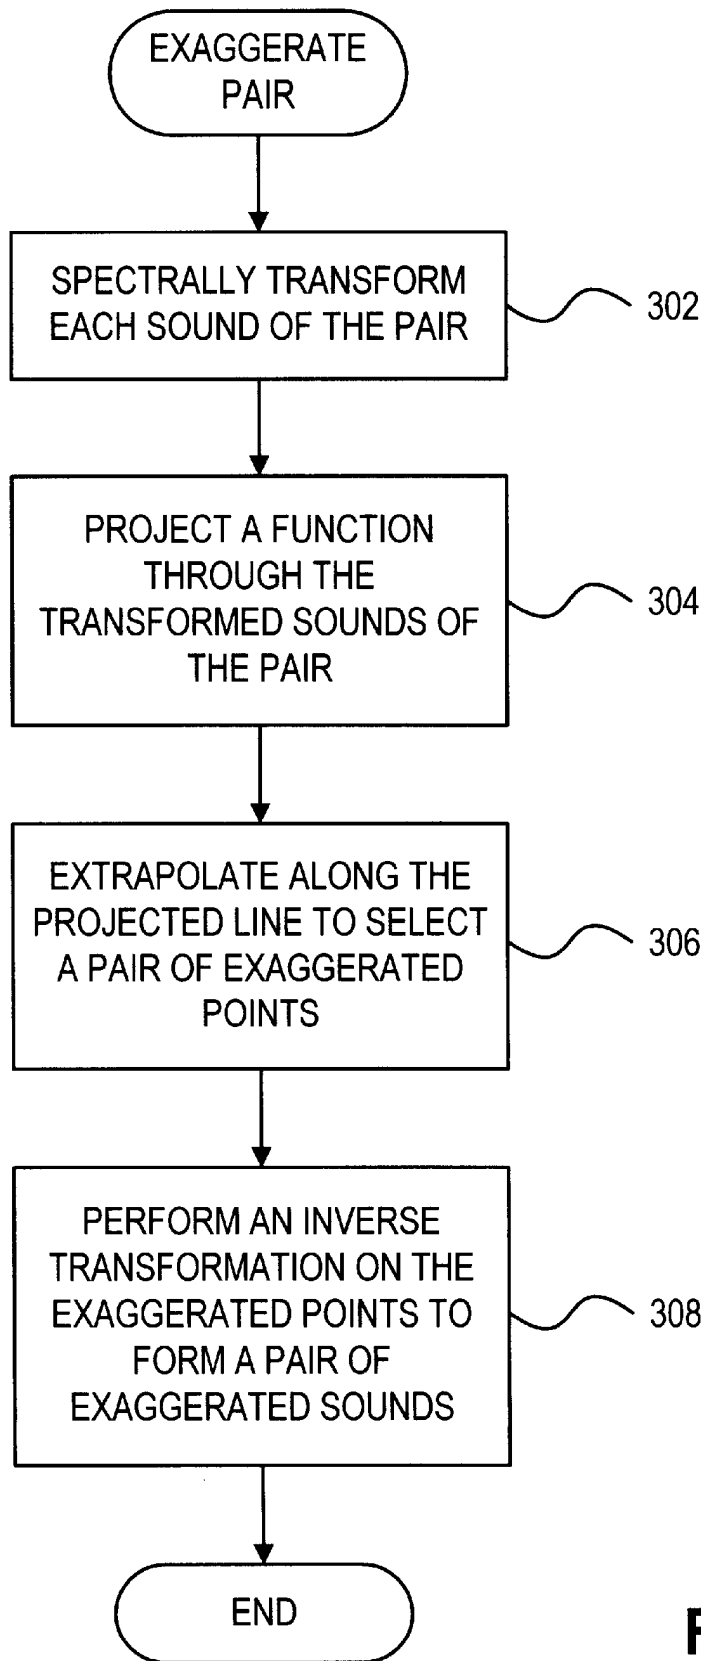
EXAGGERATE PAIR

SPECTRALLY TRANSFORM EACH SOUND OF THE PAIR

302

PROJECT A FUNCTION THROUGH THE TRANSFORMED SOUNDS OF THE PAIR

304

EXTRAPOLATE ALONG THE PROJECTED LINE TO SELECT A PAIR OF EXAGGERATED POINTS

306

PERFORM AN INVERSE TRANSFORMATION ON THE EXAGGERATED POINTS TO FORM A PAIR OF EXAGGERATED SOUNDS

308

END

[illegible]